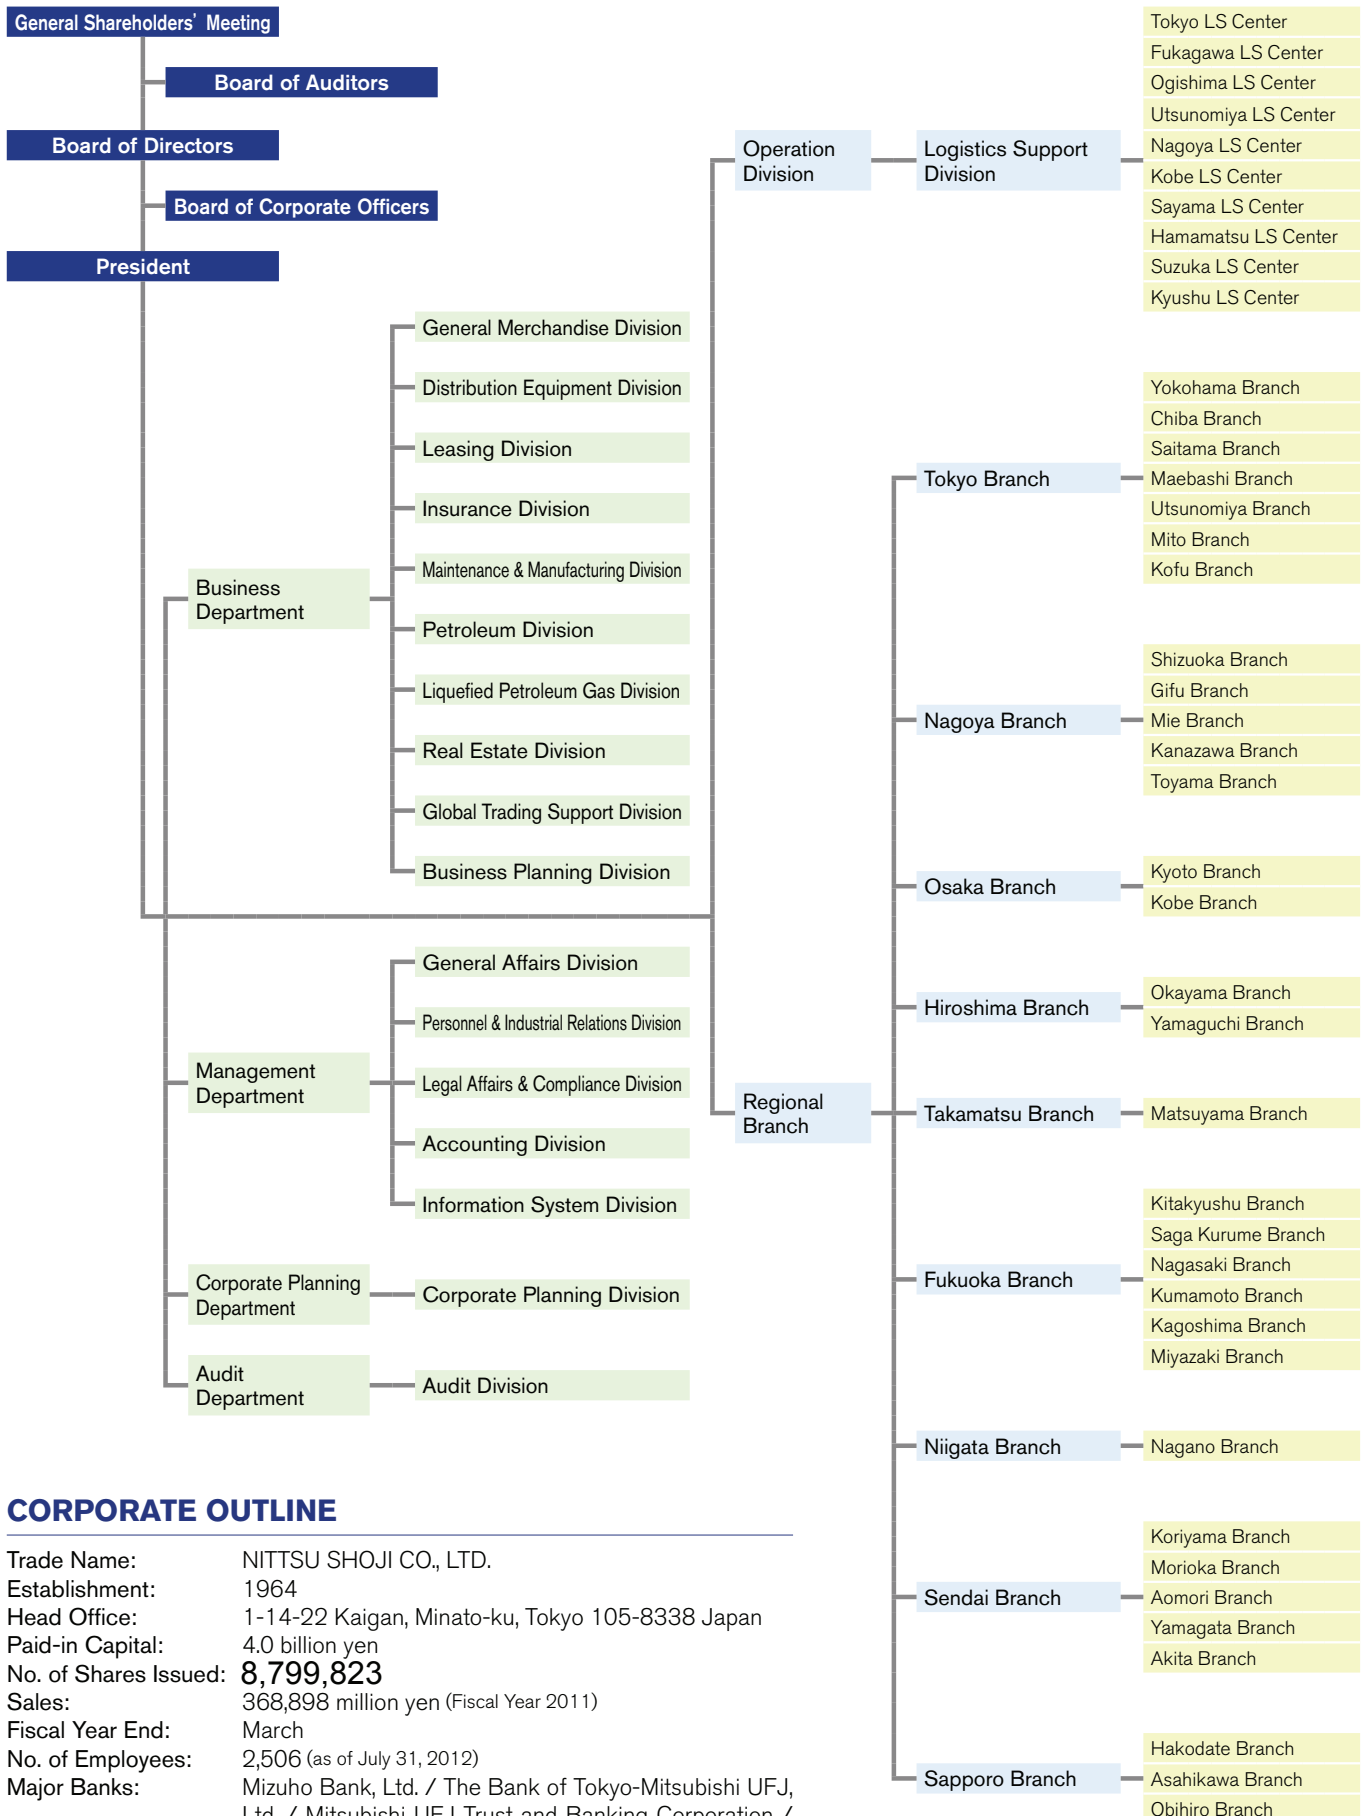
General Shareholders' Meeting

Board of Auditors

Board of Directors

Board of Corporate Officers

President

Business Department

General Merchandise Division

Distribution Equipment Division

Leasing Division

Insurance Division

Maintenance & Manufacturing Division

Petroleum Division

Liquefied Petroleum Gas Division

Real Estate Division

Global Trading Support Division

Business Planning Division

Management Department

General Affairs Division

Personnel & Industrial Relations Division

Legal Affairs & Compliance Division

Accounting Division

Information System Division

Corporate Planning Department

Corporate Planning Division

Audit Department

Audit Division

Operation Division

Logistics Support Division

Tokyo LS Center
Fukagawa LS Center
Ogishima LS Center
Utsunomiya LS Center
Nagoya LS Center
Kobe LS Center
Sayama LS Center
Hamamatsu LS Center
Suzuka LS Center
Kyushu LS Center

Regional Branch

Tokyo Branch

Yokohama Branch
Chiba Branch
Saitama Branch
Maebashi Branch
Utsunomiya Branch
Mito Branch
Kofu Branch

Nagoya Branch

Shizuoka Branch
Gifu Branch
Mie Branch
Kanazawa Branch
Toyama Branch

Osaka Branch

Kyoto Branch
Kobe Branch

Hiroshima Branch

Okayama Branch
Yamaguchi Branch

Takamatsu Branch

Matsuyama Branch

Fukuoka Branch

Kitakyushu Branch
Saga Kurume Branch
Nagasaki Branch
Kumamoto Branch
Kagoshima Branch
Miyazaki Branch

Niigata Branch

Nagano Branch

Sendai Branch

Koriyama Branch
Morioka Branch
Aomori Branch
Yamagata Branch
Akita Branch

Sapporo Branch

Hakodate Branch
Asahikawa Branch
Obihiro Branch

CORPORATE OUTLINE

Trade Name: NITTSU SHOJI CO., LTD.
Establishment: 1964
Head Office: 1-14-22 Kaigan, Minato-ku, Tokyo 105-8338 Japan
Paid-in Capital: 4.0 billion yen
No. of Shares Issued: 8,799,823
Sales: 368,898 million yen (Fiscal Year 2011)
Fiscal Year End: March
No. of Employees: 2,506 (as of July 31, 2012)
Major Banks: Mizuho Bank, Ltd. / The Bank of Tokyo-Mitsubishi UFJ, Ltd. / Mitsubishi UFJ Trust and Banking Corporation / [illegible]